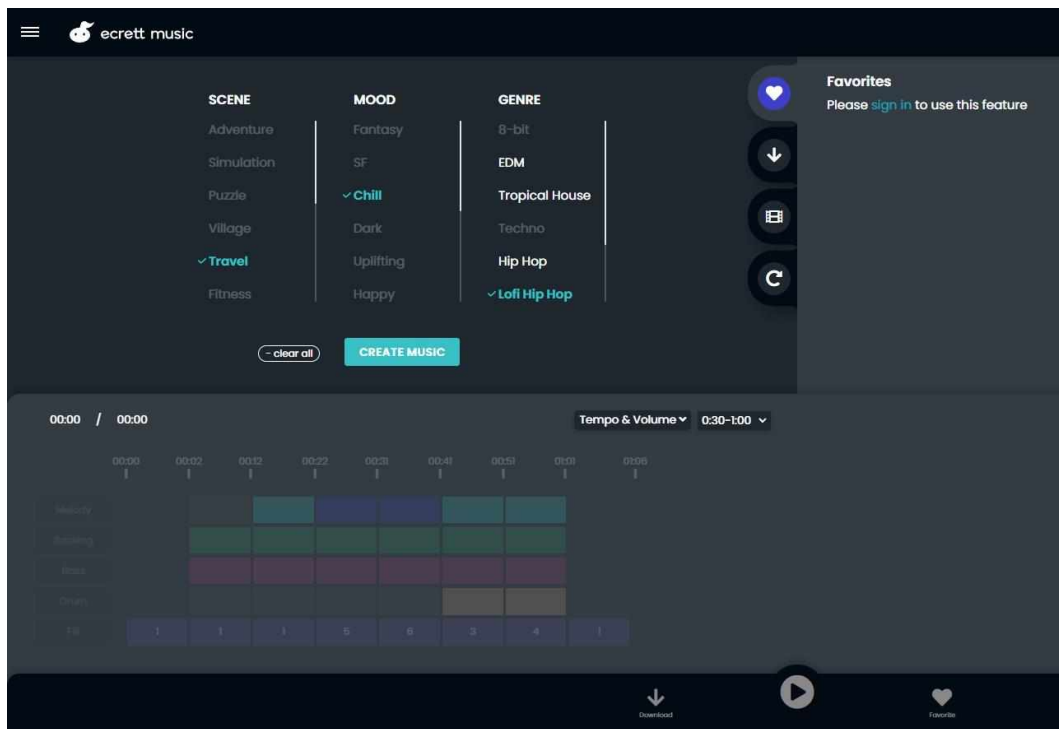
ecrett music

SCENE
Adventure
Simulation
Puzzle
Village
✓Travel
Fitness

MOOD
Fantasy
SF
✓Chill
Dark
Uplifting
Happy

GENRE
8-bit
EDM
Tropical House
Techno
Hip Hop
✓Lofi Hip Hop

− clear all
CREATE MUSIC

Favorites
Please sign in to use this feature

00:00 / 00:00
Tempo & Volume
0:30-1:00

00:00 00:02 00:12 00:22 00:31 00:41 00:51 01:01 01:06

Melody
Backing
Bass
Drum
Fill

1 1 1 5 6 3 4 1

Download
Favorite